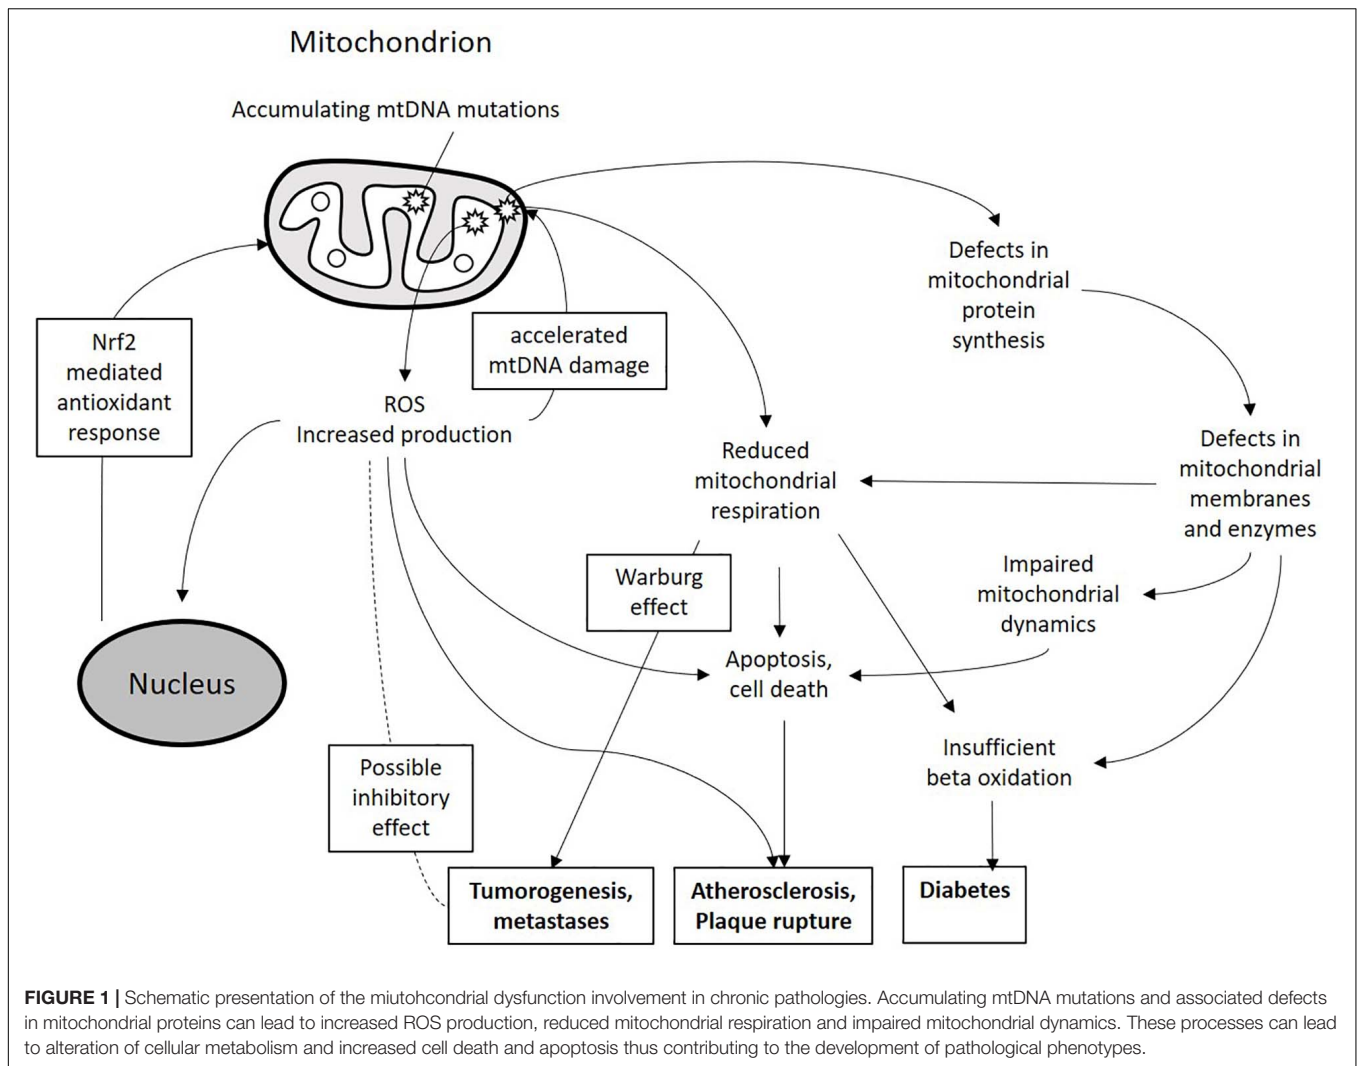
Mitochondrion

Accumulating mtDNA mutations

Defects in mitochondrial protein synthesis

Nrf2 mediated antioxidant response

accelerated mtDNA damage

ROS
Increased production

Reduced mitochondrial respiration

Defects in mitochondrial membranes and enzymes

Impaired mitochondrial dynamics

Warburg effect

Apoptosis, cell death

Nucleus

Insufficient beta oxidation

Possible inhibitory effect

Tumorogenesis, metastases

Atherosclerosis, Plaque rupture

Diabetes

FIGURE 1 | Schematic presentation of the miutohcondrial dysfunction involvement in chronic pathologies. Accumulating mtDNA mutations and associated defects in mitochondrial proteins can lead to increased ROS production, reduced mitochondrial respiration and impaired mitochondrial dynamics. These processes can lead to alteration of cellular metabolism and increased cell death and apoptosis thus contributing to the development of pathological phenotypes.